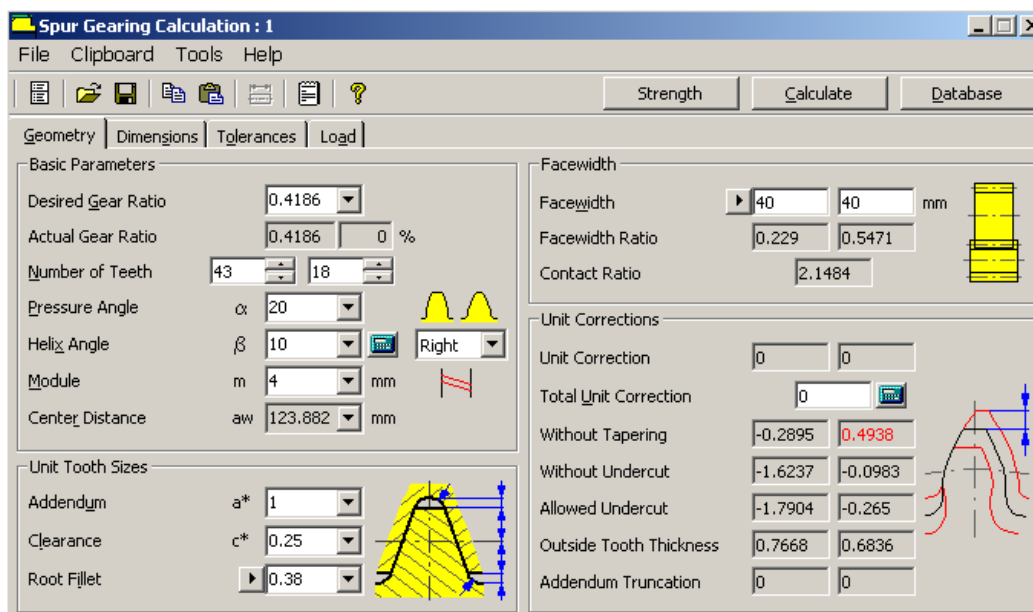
Spur Gearing Calculation : 1

File Clipboard Tools Help

Strength Calculate Database

Geometry Dimensions Tolerances Load

Basic Parameters

Desired Gear Ratio 0.4186

Actual Gear Ratio 0.4186 0 %

Number of Teeth 43 18

Pressure Angle $\alpha$ 20

Helix Angle $\beta$ 10 Right

Module m 4 mm

Center Distance aw 123.882 mm

Unit Tooth Sizes

Addendum a* 1

Clearance c* 0.25

Root Fillet 0.38

Facewidth

Facewidth 40 40 mm

Facewidth Ratio 0.229 0.5471

Contact Ratio 2.1484

Unit Corrections

Unit Correction 0 0

Total Unit Correction 0

Without Tapering -0.2895 0.4938

Without Undercut -1.6237 -0.0983

Allowed Undercut -1.7904 -0.265

Outside Tooth Thickness 0.7668 0.6836

Addendum Truncation 0 0